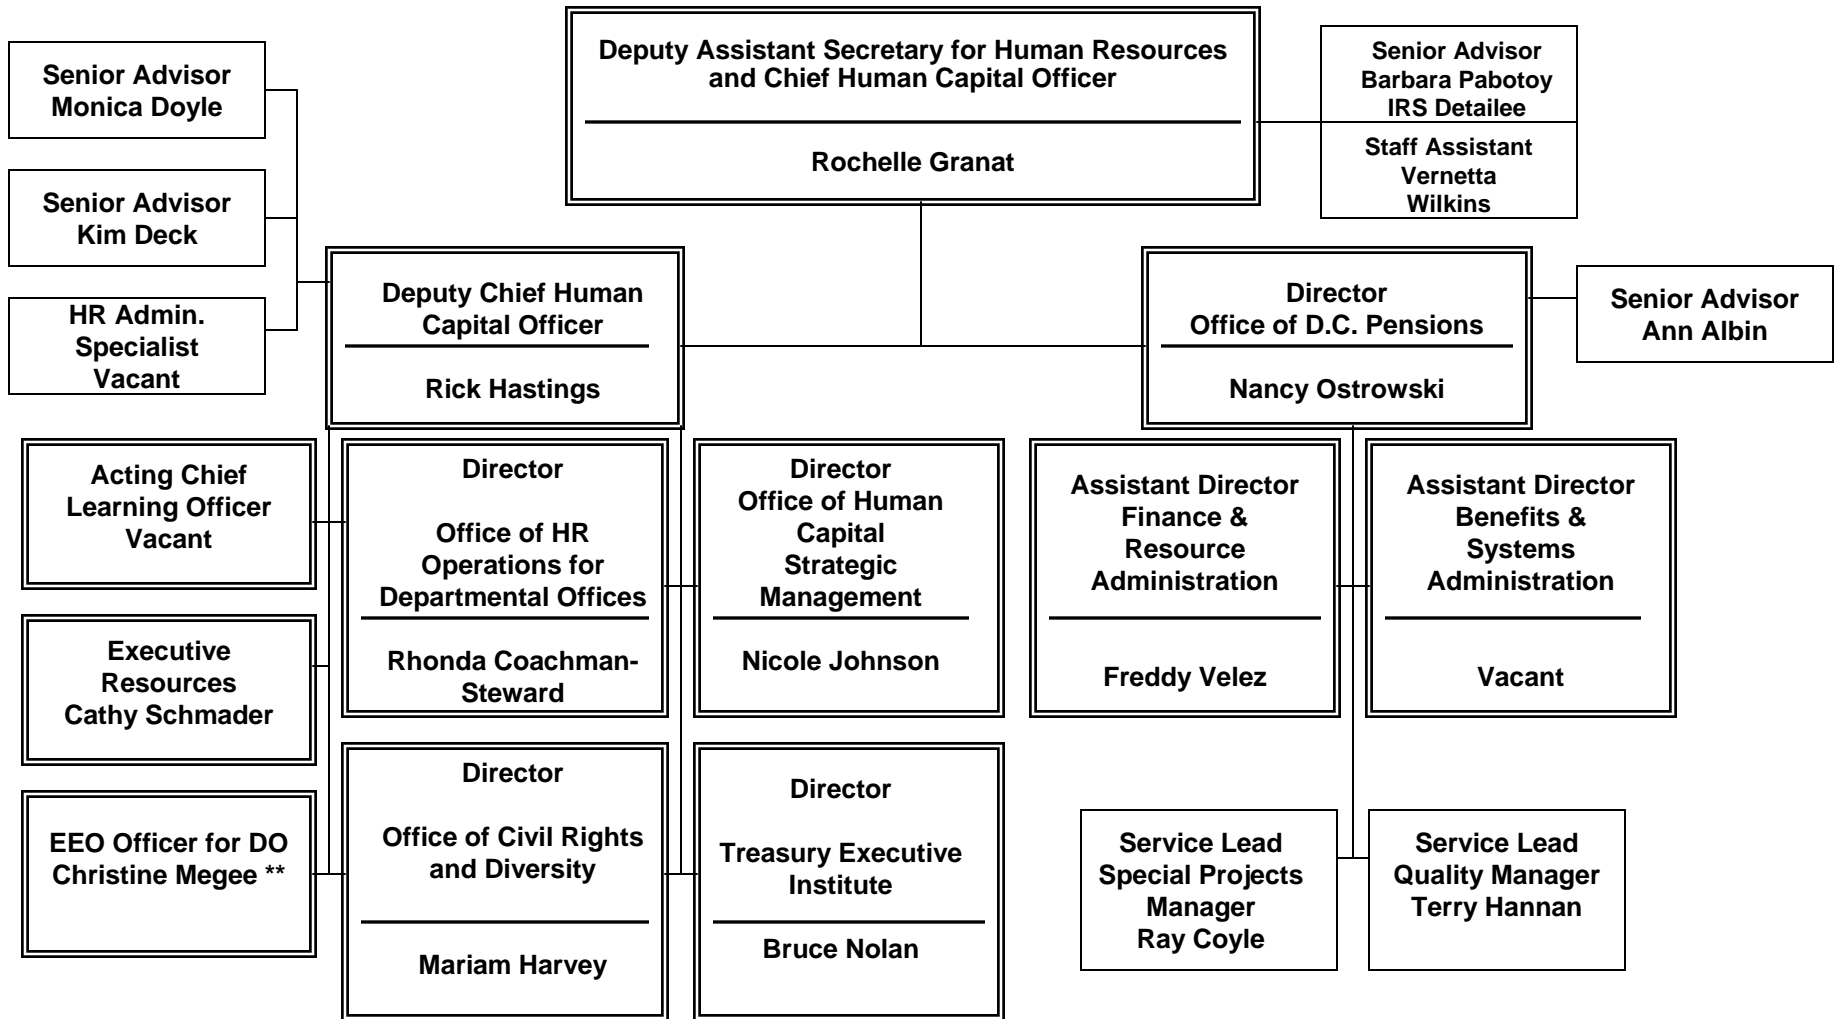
Deputy Assistant Secretary for Human Resources and Chief Human Capital Officer

Rochelle Granat

Senior Advisor
Monica Doyle

Senior Advisor
Kim Deck

HR Admin. Specialist
Vacant

Senior Advisor
Barbara Pabotoy
IRS Detailee

Staff Assistant
Vernetta Wilkins

Deputy Chief Human Capital Officer

Rick Hastings

Director
Office of D.C. Pensions

Nancy Ostrowski

Senior Advisor
Ann Albin

Acting Chief Learning Officer
Vacant

Executive Resources
Cathy Schmader

EEO Officer for DO
Christine Megee **

Director

Office of HR Operations for Departmental Offices

Rhonda Coachman-Steward

Director
Office of Human Capital Strategic Management

Nicole Johnson

Director

Office of Civil Rights and Diversity

Mariam Harvey

Director

Treasury Executive Institute

Bruce Nolan

Assistant Director
Finance & Resource Administration

Freddy Velez

Assistant Director
Benefits & Systems Administration

Vacant

Service Lead
Special Projects Manager
Ray Coyle

Service Lead
Quality Manager
Terry Hannan